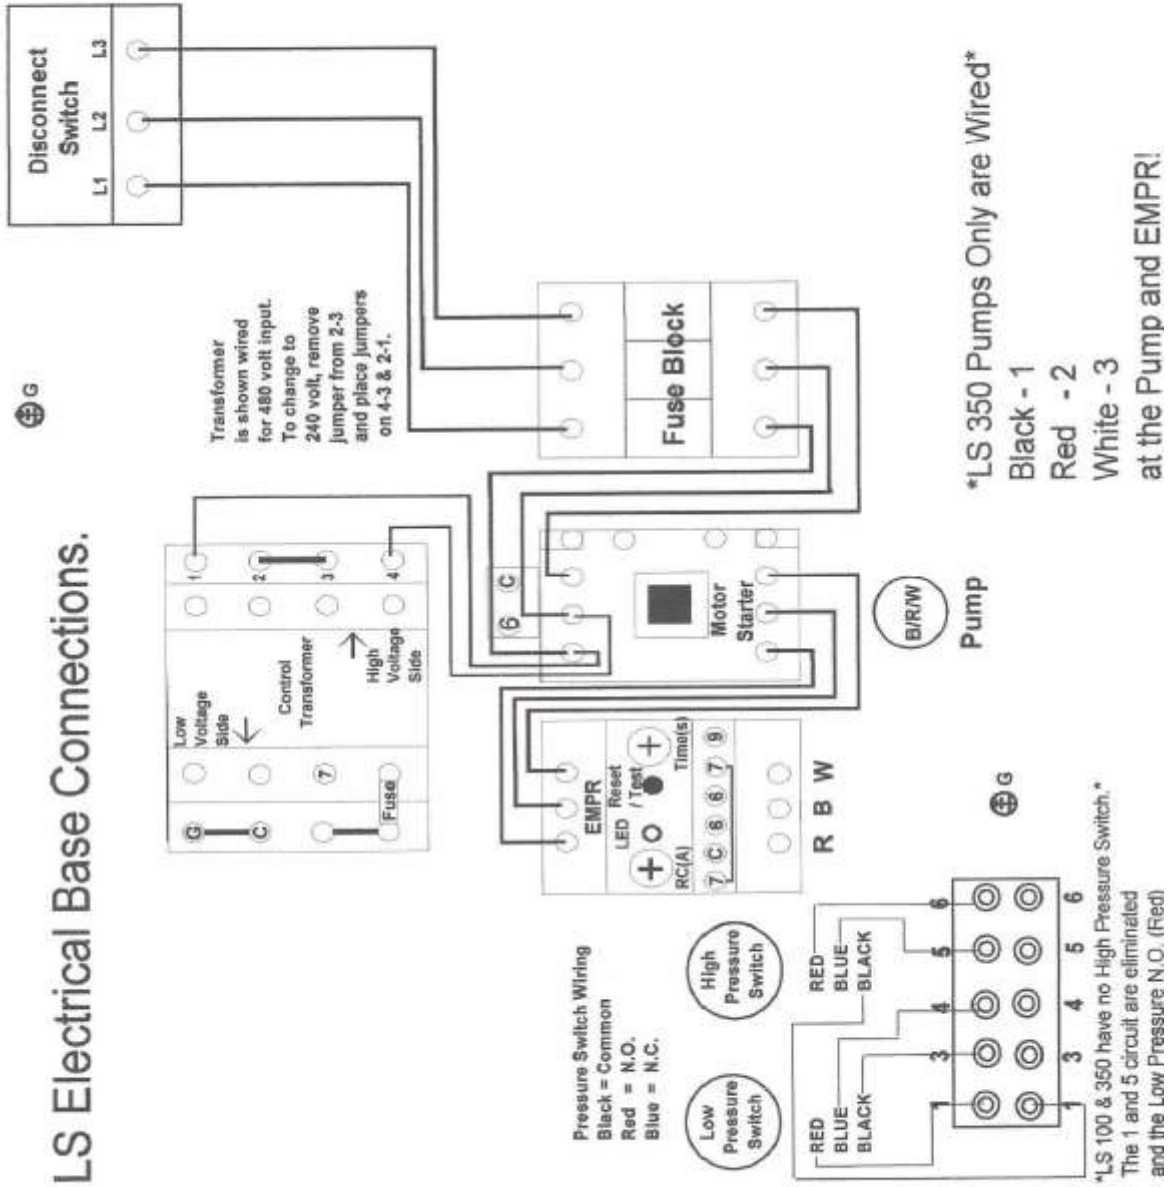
LS Electrical Base Connections.

Disconnect Switch
L1 L2 L3

G

Transformer is shown wired for 480 volt input. To change to 240 volt, remove jumper from 2-3 and place jumpers on 4-3 & 2-1.

Fuse Block

1 2 3 4

Control Transformer

High Voltage Side

Low Voltage Side

7

G C Fuse

6 C

Motor Starter

B/R/W

Pump

EMPR
LED Reset /Test
Time(s)
RC(A)
7 C 8 6 7 9

R B W

G

*LS 350 Pumps Only are Wired*
Black - 1
Red - 2
White - 3
at the Pump and EMPR!

Pressure Switch Wiring
Black = Common
Red = N.O.
Blue = N.C.

High Pressure Switch

Low Pressure Switch

RED
BLUE
BLACK

RED
BLUE
BLACK

1 3 4 5 6

1 3 4 5 6

*LS 100 & 350 have no High Pressure Switch.* The 1 and 5 circuit are eliminated and the Low Pressure N.O. (Red)